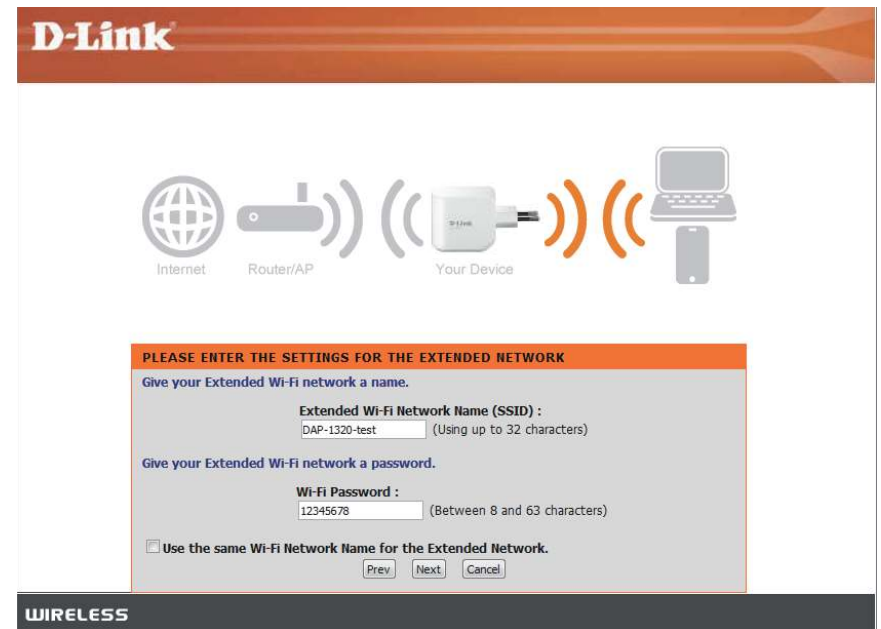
D-Link

Internet Router/AP Your Device

D-Link

PLEASE ENTER THE SETTINGS FOR THE EXTENDED NETWORK

Give your Extended Wi-Fi network a name.

Extended Wi-Fi Network Name (SSID) :
DAP-1320-test (Using up to 32 characters)

Give your Extended Wi-Fi network a password.

Wi-Fi Password :
12345678 (Between 8 and 63 characters)

Use the same Wi-Fi Network Name for the Extended Network.

Prev Next Cancel

WIRELESS